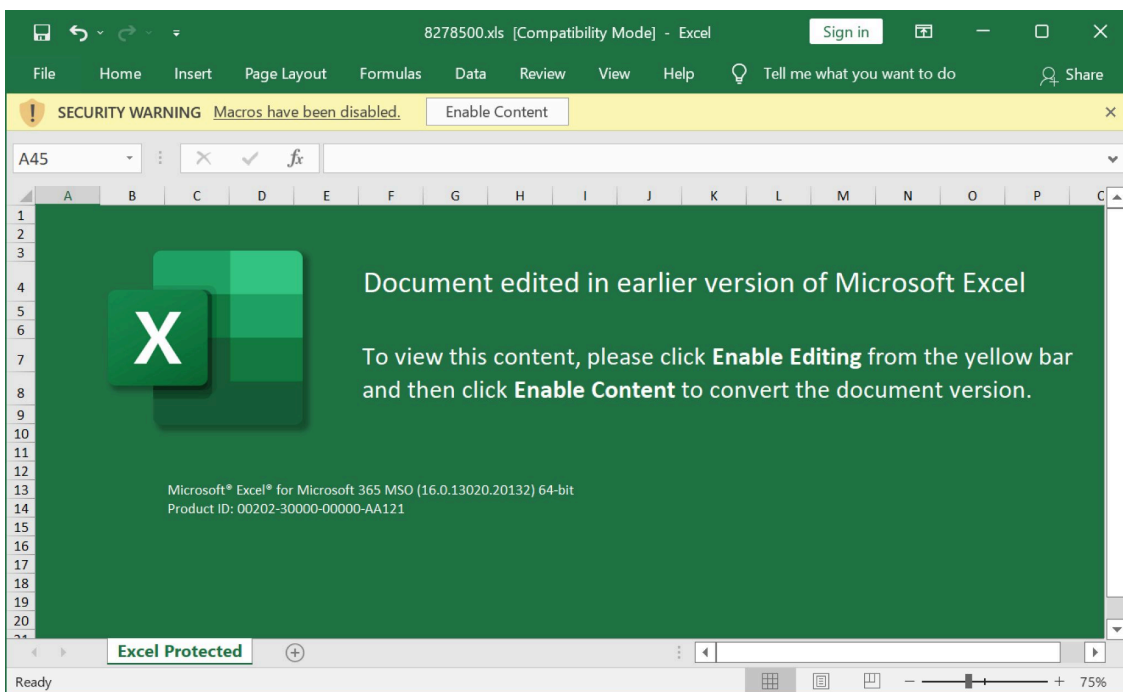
8278500.xls [Compatibility Mode] - Excel
Sign in

File Home Insert Page Layout Formulas Data Review View Help Tell me what you want to do Share

SECURITY WARNING Macros have been disabled. Enable Content

A45

A B C D E F G H I J K L M N O P

1
2
3
4
5
6
7
8
9
10
11
12
13
14
15
16
17
18
19
20

X

Document edited in earlier version of Microsoft Excel

To view this content, please click **Enable Editing** from the yellow bar and then click **Enable Content** to convert the document version.

Microsoft® Excel® for Microsoft 365 MSO (16.0.13020.20132) 64-bit
Product ID: 00202-30000-00000-AA121

Excel Protected

Ready 75%